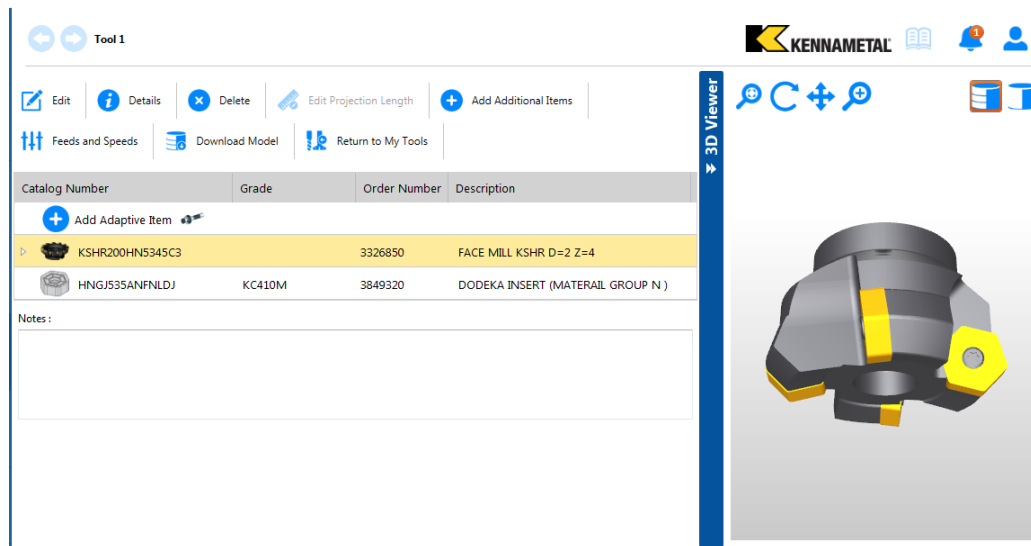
Tool 1

KENNAMETAL

1

Edit
Details
Delete
Edit Projection Length
Add Additional Items
Feeds and Speeds
Download Model
Return to My Tools

| Catalog Number | Grade | Order Number | Description |
|---|---|---|---|
| Add Adaptive Item | | | |
| KSHR200HN5345C3 | | 3326850 | FACE MILL KSHR D=2 Z=4 |
| HNGJ535ANFNLDJ | KC410M | 3849320 | DODEKA INSERT (MATERAIL GROUP N ) |

Notes :

3D Viewer